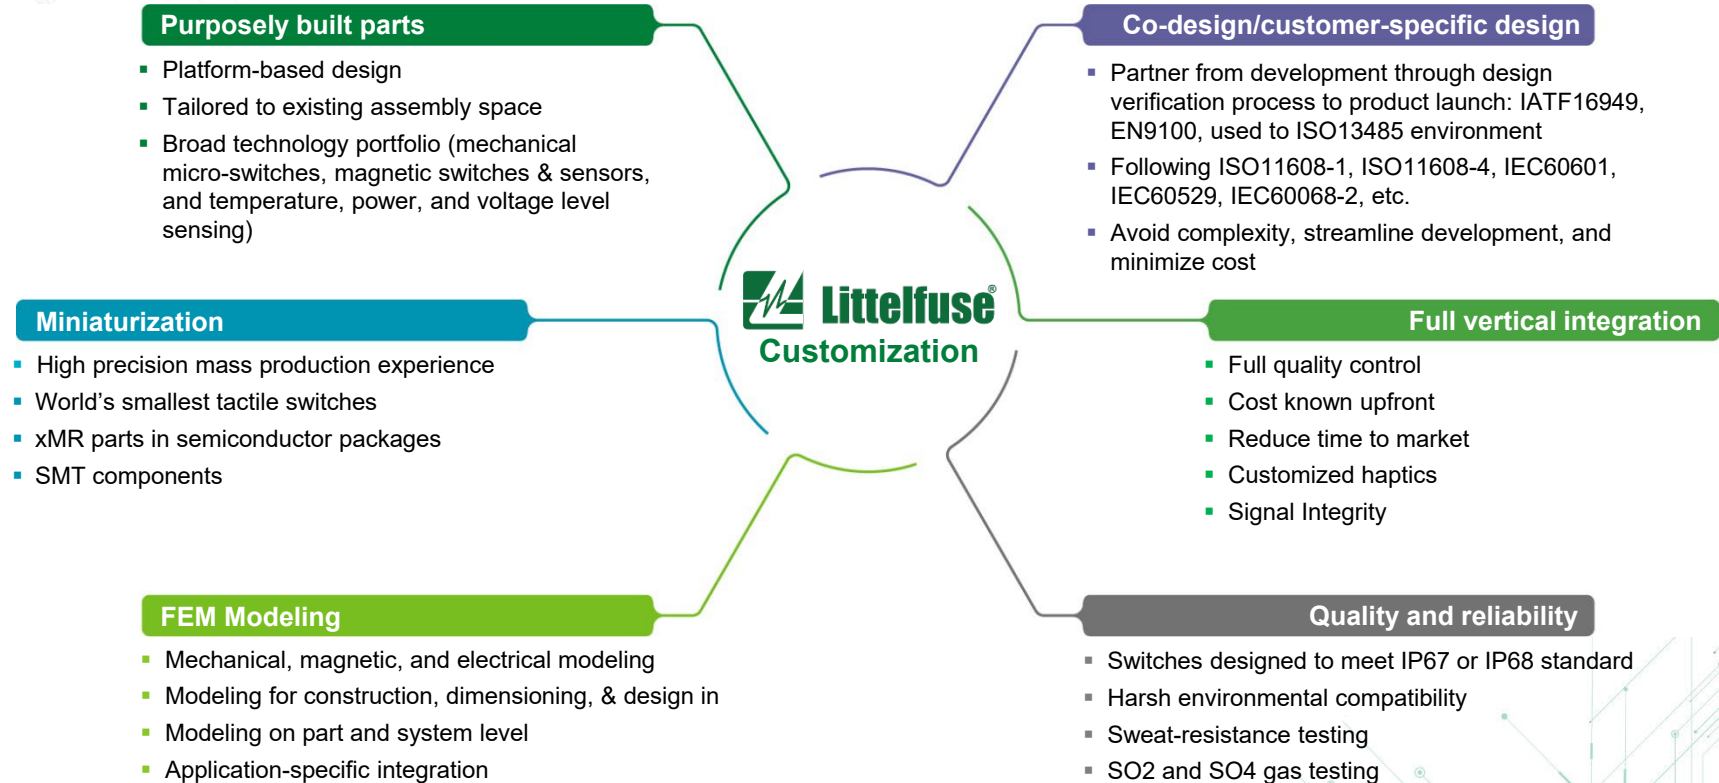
Purposely built parts

- Platform-based design
- Tailored to existing assembly space
- Broad technology portfolio (mechanical micro-switches, magnetic switches & sensors, and temperature, power, and voltage level sensing)

Co-design/customer-specific design

- Partner from development through design verification process to product launch: IATF16949, EN9100, used to ISO13485 environment
- Following ISO11608-1, ISO11608-4, IEC60601, IEC60529, IEC60068-2, etc.
- Avoid complexity, streamline development, and minimize cost

Littelfuse®
Customization

Miniaturization

- High precision mass production experience
- World’s smallest tactile switches
- xMR parts in semiconductor packages
- SMT components

Full vertical integration

- Full quality control
- Cost known upfront
- Reduce time to market
- Customized haptics
- Signal Integrity

FEM Modeling

- Mechanical, magnetic, and electrical modeling
- Modeling for construction, dimensioning, & design in
- Modeling on part and system level
- Application-specific integration

Quality and reliability

- Switches designed to meet IP67 or IP68 standard
- Harsh environmental compatibility
- Sweat-resistance testing
- SO2 and SO4 gas testing